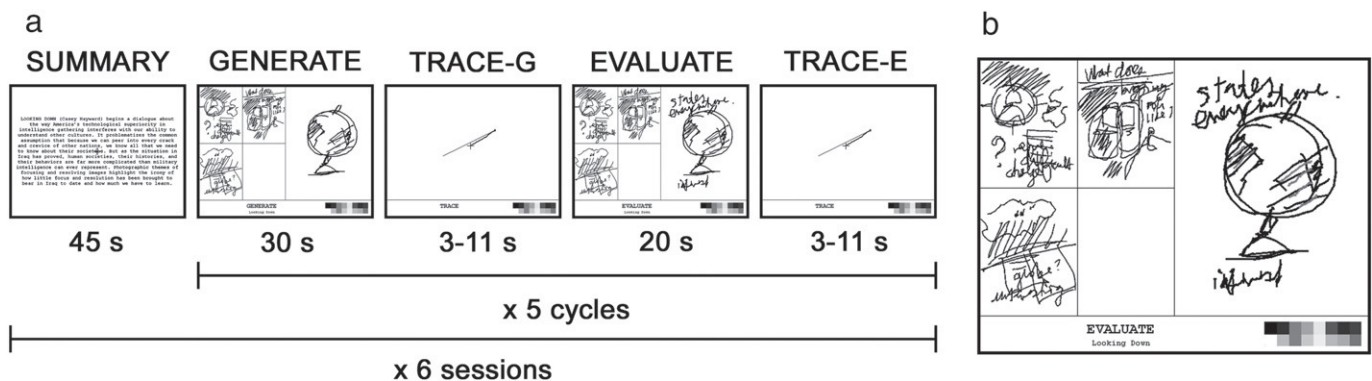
a

SUMMARY

LOOKING DOWN (Casey Kayward) begins a dialogue about the way America's technological superiority in intelligence gathering interferes with our ability to understand other cultures. It problematizes the common assumption that because we can peer into every crack and crevice of other nations, we know all that we need to know about their societies. But as the situation in Iraq has proved, human societies, their histories, and their behaviors are far more complicated than military intelligence can ever represent. Photographic themes of focusing and resolving images highlight the irony of how little focus and resolution has been brought to bear in Iraq to date and how much we have to learn.

45 s

GENERATE

GENERATE
Looking Down

30 s

TRACE-G

TRACE

3-11 s

EVALUATE

states everywhere.

EVALUATE
Looking Down

20 s

TRACE-E

TRACE

3-11 s

x 5 cycles

x 6 sessions

b

What does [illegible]

states everywhere.

globe? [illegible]

EVALUATE
Looking Down